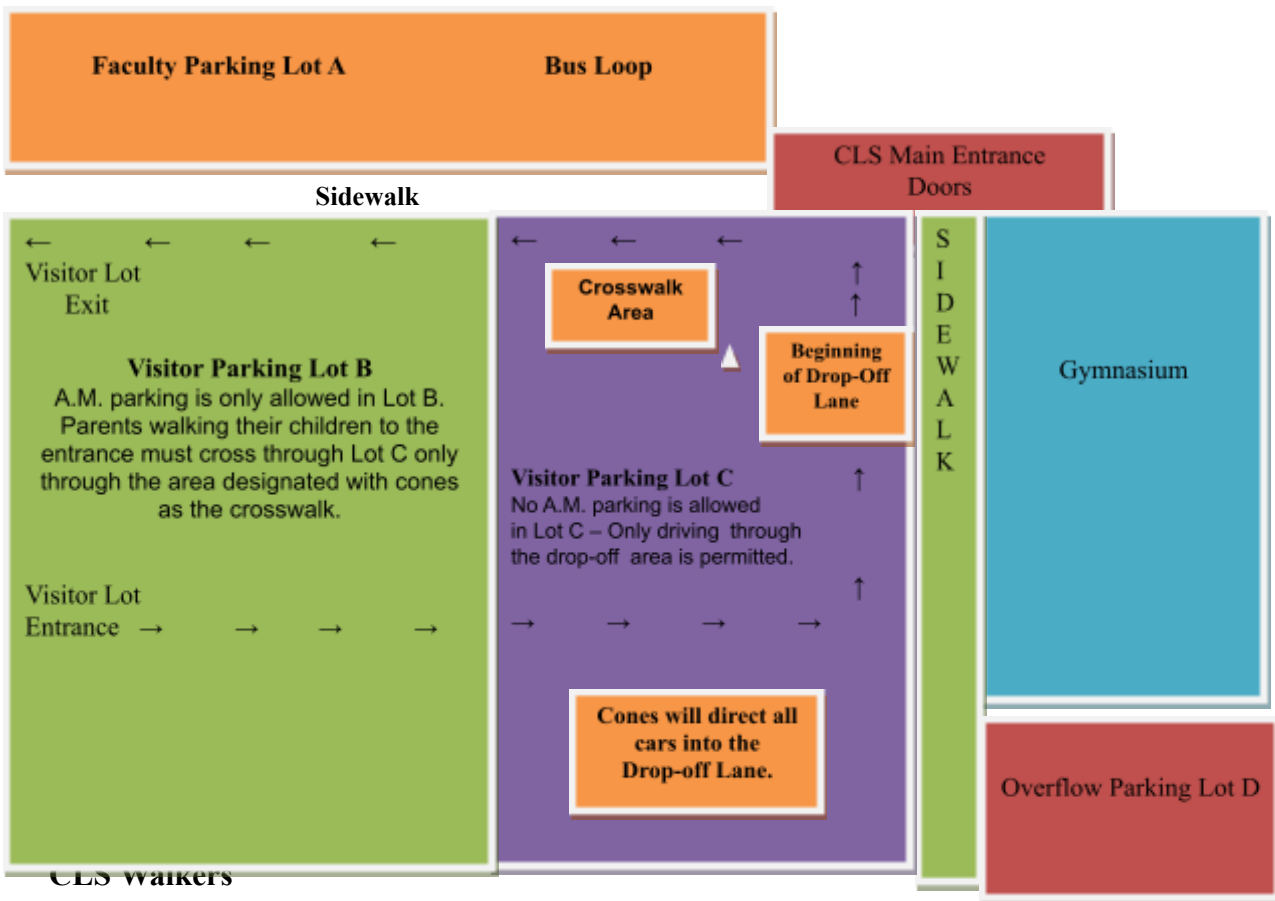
Faculty Parking Lot A

Bus Loop

CLS Main Entrance Doors

Sidewalk

← ← ← ←

Visitor Lot Exit

Visitor Parking Lot B
A.M. parking is only allowed in Lot B. Parents walking their children to the entrance must cross through Lot C only through the area designated with cones as the crosswalk.

Visitor Lot Entrance → → → →

← ← ←

Crosswalk Area

↑
↑

Beginning of Drop-Off Lane

Visitor Parking Lot C
No A.M. parking is allowed in Lot C – Only driving through the drop-off area is permitted.

↑

↑

→ → → →

Cones will direct all cars into the Drop-off Lane.

S I D E W A L K

Gymnasium

Overflow Parking Lot D

CLS Walkers